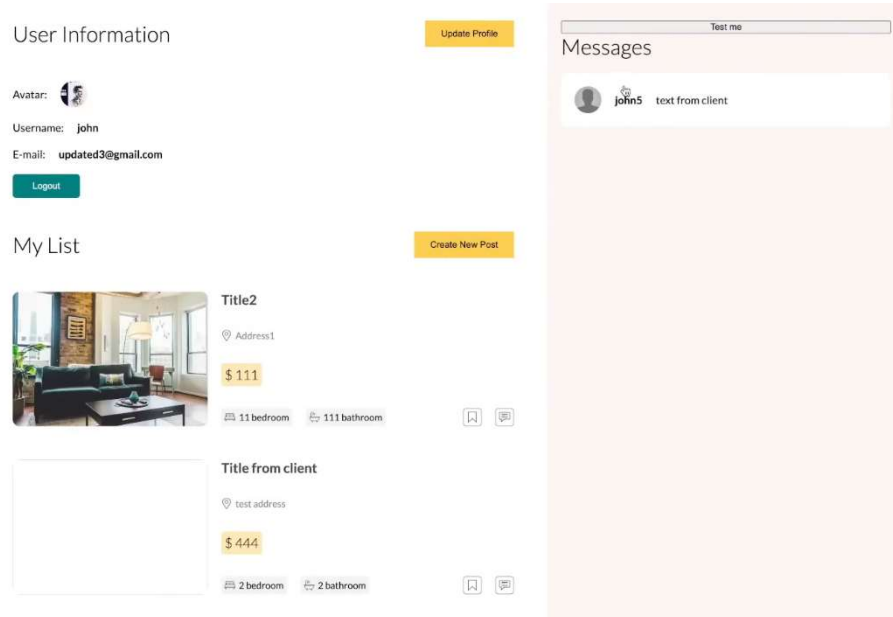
User Information

Update Profile

Avatar:

Username: john

E-mail: updated3@gmail.com

Logout

My List

Create New Post

Title2

Address1

$ 111

11 bedroom

111 bathroom

Title from client

test address

$ 444

2 bedroom

2 bathroom

Test me

Messages

john5 text from client